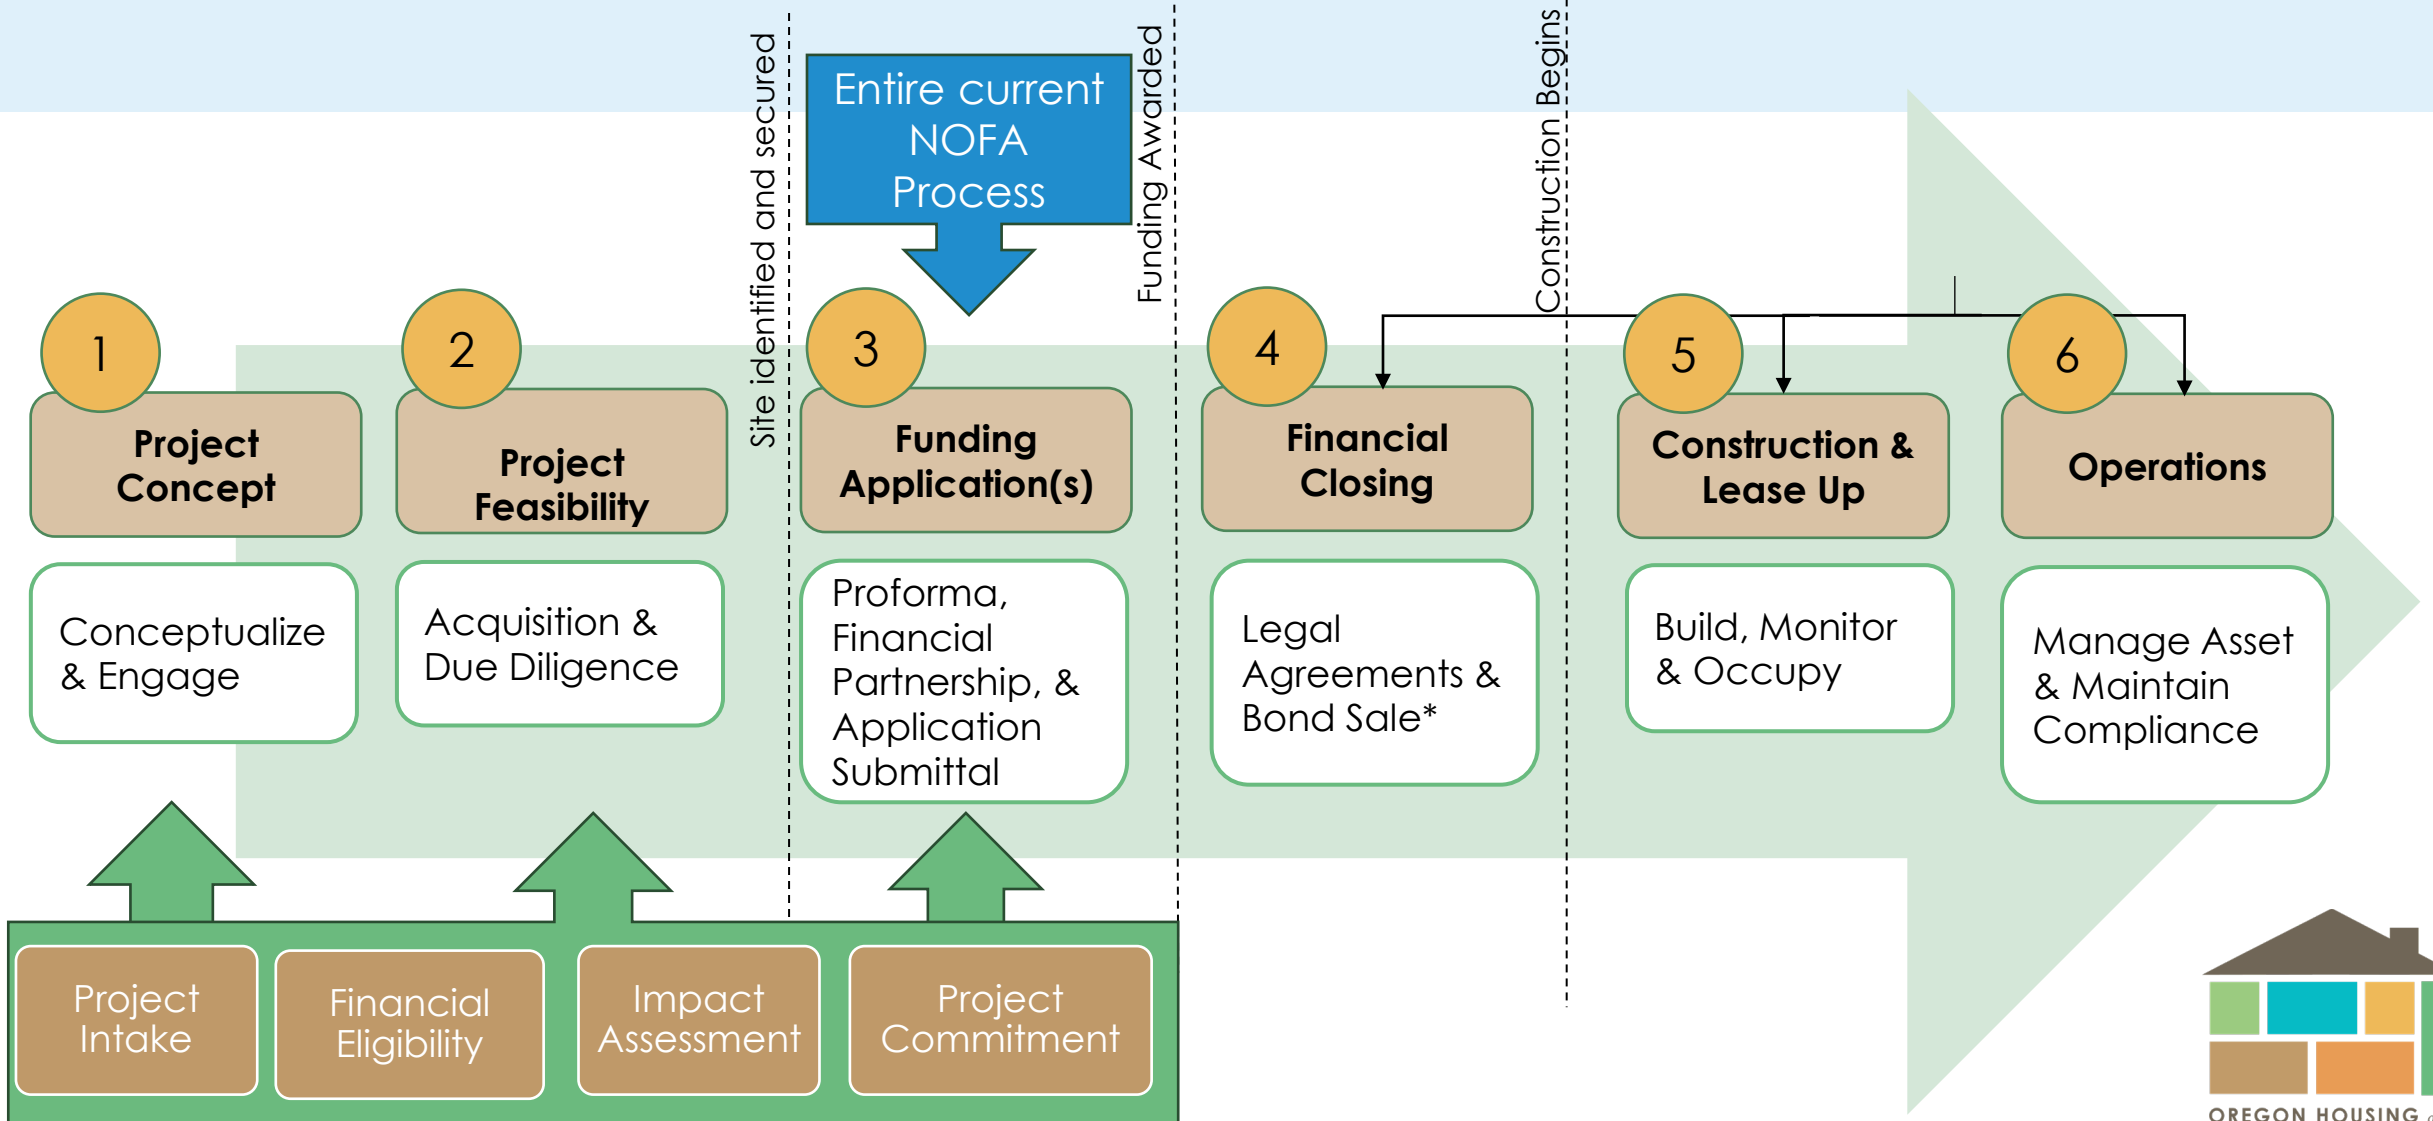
Entire current NOFA Process

Site identified and secured

Funding Awarded

Construction Begins

1
Project Concept
Conceptualize & Engage

2
Project Feasibility
Acquisition & Due Diligence

3
Funding Application(s)
Proforma, Financial Partnership, & Application Submittal

4
Financial Closing
Legal Agreements & Bond Sale*

5
Construction & Lease Up
Build, Monitor & Occupy

6
Operations
Manage Asset & Maintain Compliance

Project Intake

Financial Eligibility

Impact Assessment

Project Commitment

OREGON HOUSING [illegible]